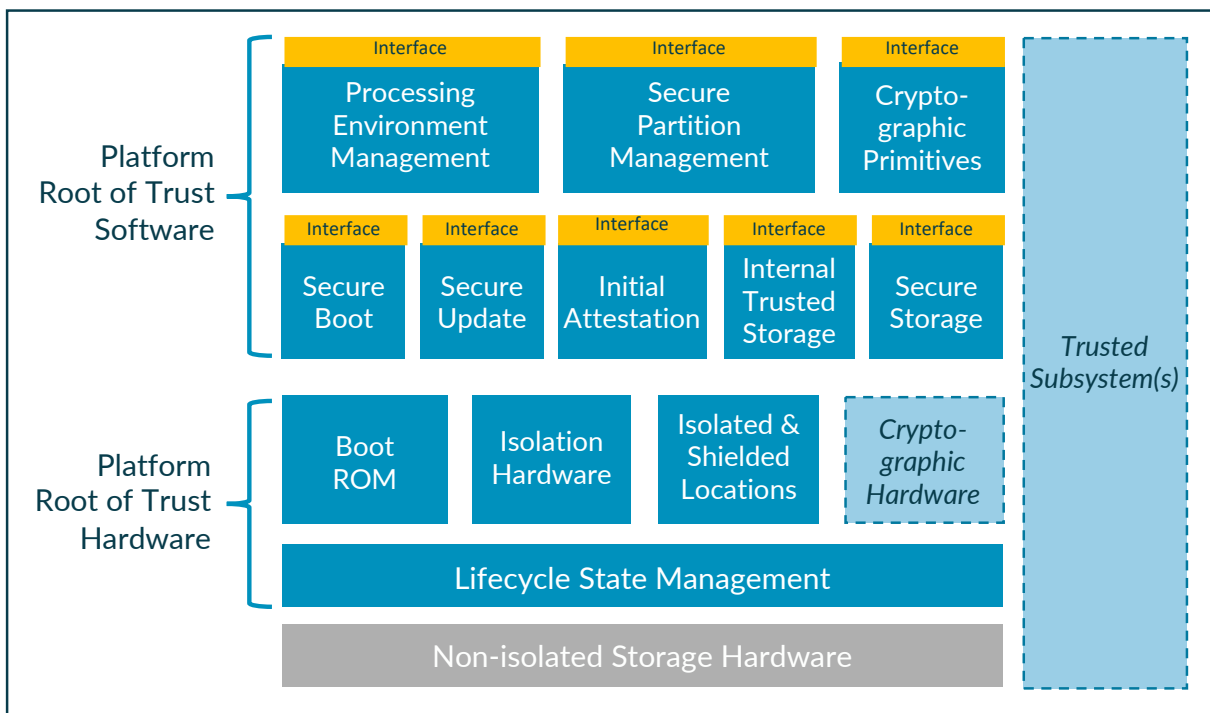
Platform Root of Trust Software

Interface
Processing Environment Management

Interface
Secure Partition Management

Interface
Cryptographic Primitives

Interface
Secure Boot

Interface
Secure Update

Interface
Initial Attestation

Interface
Internal Trusted Storage

Interface
Secure Storage

Trusted Subsystem(s)

Platform Root of Trust Hardware

Boot ROM

Isolation Hardware

Isolated & Shielded Locations

Cryptographic Hardware

Lifecycle State Management

Non-isolated Storage Hardware